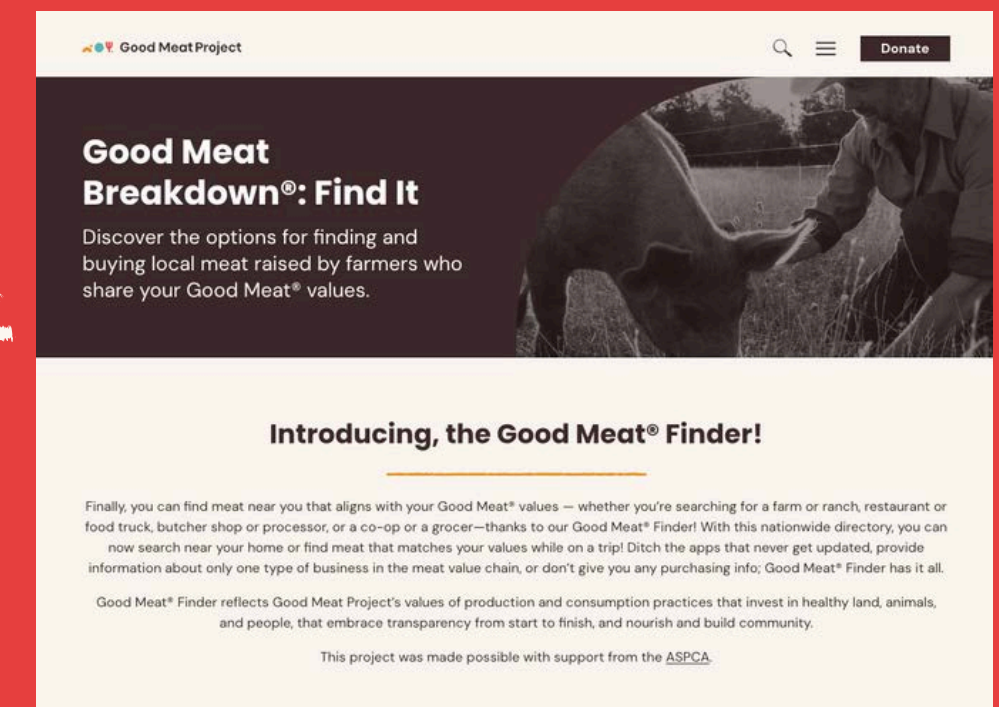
Good Meat Project

Donate

Good Meat Breakdown®: Find It

Discover the options for finding and buying local meat raised by farmers who share your Good Meat® values.

Introducing, the Good Meat® Finder!

Finally, you can find meat near you that aligns with your Good Meat® values — whether you're searching for a farm or ranch, restaurant or food truck, butcher shop or processor, or a co-op or a grocer—thanks to our Good Meat® Finder! With this nationwide directory, you can now search near your home or find meat that matches your values while on a trip! Ditch the apps that never get updated, provide information about only one type of business in the meat value chain, or don't give you any purchasing info; Good Meat® Finder has it all.

Good Meat® Finder reflects Good Meat Project's values of production and consumption practices that invest in healthy land, animals, and people, that embrace transparency from start to finish, and nourish and build community.

This project was made possible with support from the ASPCA.